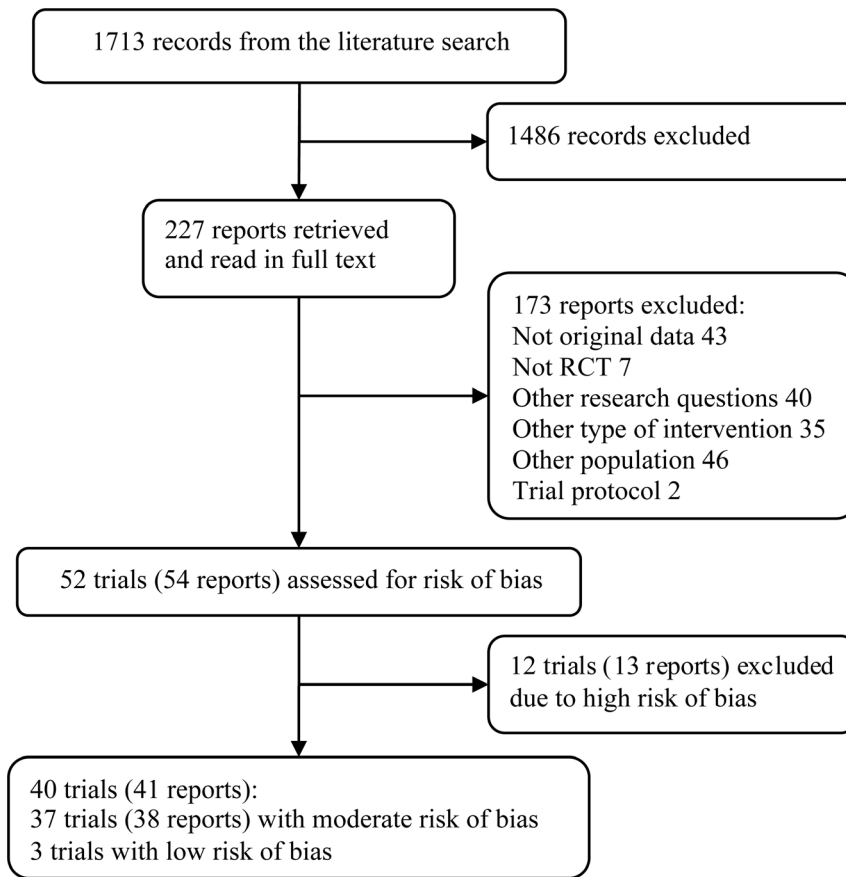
1713 records from the literature search

1486 records excluded

227 reports retrieved and read in full text

173 reports excluded:
Not original data 43
Not RCT 7
Other research questions 40
Other type of intervention 35
Other population 46
Trial protocol 2

52 trials (54 reports) assessed for risk of bias

12 trials (13 reports) excluded due to high risk of bias

40 trials (41 reports):
37 trials (38 reports) with moderate risk of bias
3 trials with low risk of bias